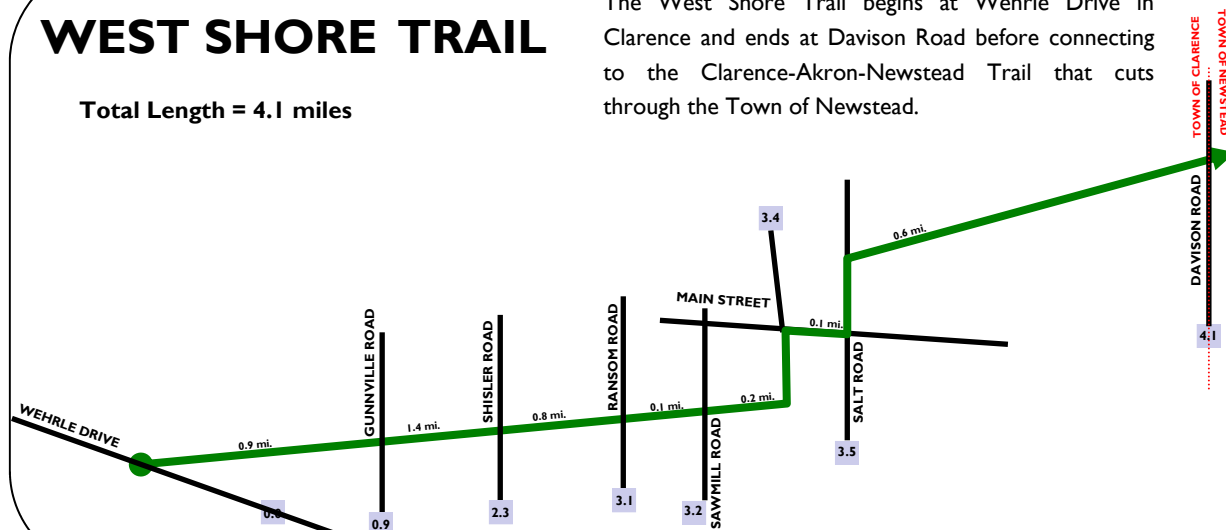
WEST SHORE TRAIL

Total Length = 4.1 miles

The West Shore Trail begins at Wehrle Drive in Clarence and ends at Davison Road before connecting to the Clarence-Akron-Newstead Trail that cuts through the Town of Newstead.

TOWN OF CLARENCE
TOWN OF NEWSTEAD

DAVISON ROAD
4.1

0.6 mi.

3.4

MAIN STREET

0.1 mi.

SALT ROAD

3.5

GUNNVILLE ROAD
SHISLER ROAD
RANSOM ROAD

WEHRLE DRIVE

0.9 mi.
1.4 mi.
0.8 mi.
0.1 mi.
0.2 mi.

SAWMILL ROAD

0.0
0.9
2.3
3.1
3.2